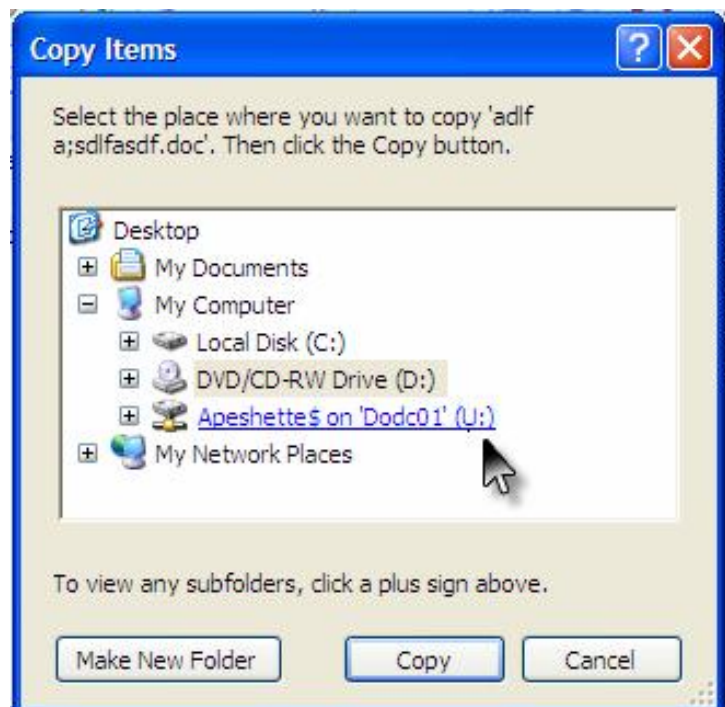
Copy Items

Select the place where you want to copy 'adlf a;sdlfasdf.doc'. Then click the Copy button.

Desktop
My Documents
My Computer
Local Disk (C:)
DVD/CD-RW Drive (D:)
Apeshette$ on 'Dodc01' (U:)
My Network Places

To view any subfolders, click a plus sign above.

Make New Folder
Copy
Cancel